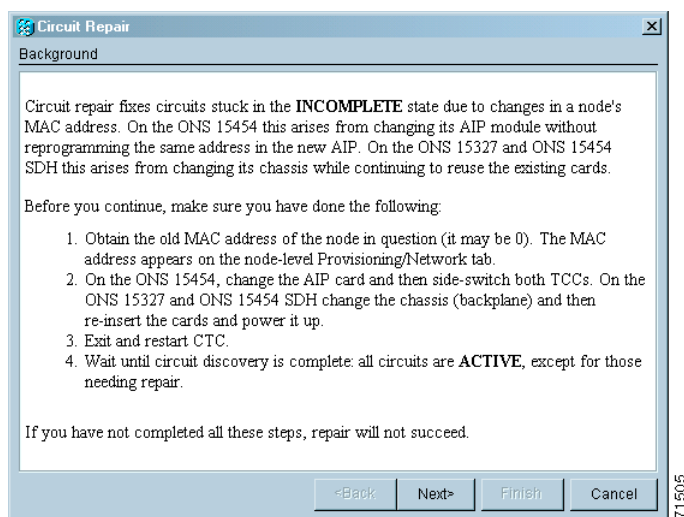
Circuit Repair

Background

Circuit repair fixes circuits stuck in the **INCOMPLETE** state due to changes in a node's MAC address. On the ONS 15454 this arises from changing its AIP module without reprogramming the same address in the new AIP. On the ONS 15327 and ONS 15454 SDH this arises from changing its chassis while continuing to reuse the existing cards.

Before you continue, make sure you have done the following:

1. Obtain the old MAC address of the node in question (it may be 0). The MAC address appears on the node-level Provisioning/Network tab.
2. On the ONS 15454, change the AIP card and then side-switch both TCCs. On the ONS 15327 and ONS 15454 SDH change the chassis (backplane) and then re-insert the cards and power it up.
3. Exit and restart CTC.
4. Wait until circuit discovery is complete: all circuits are **ACTIVE**, except for those needing repair.

If you have not completed all these steps, repair will not succeed.

<Back Next> Finish Cancel

71505